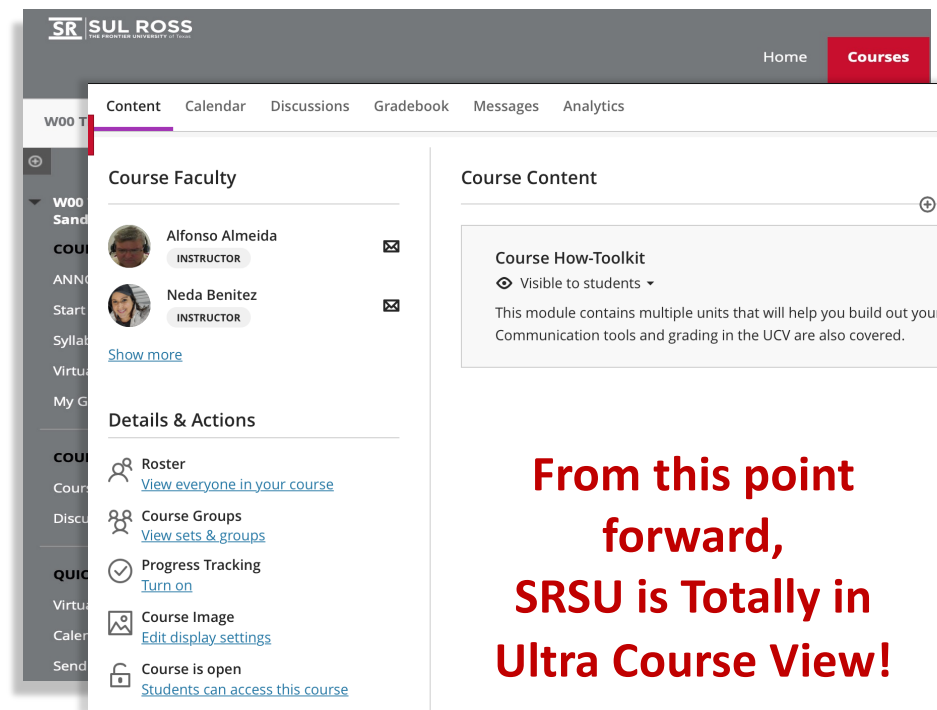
SR SUL ROSS THE FRONTIER UNIVERSITY of Texas

Home Courses

W00 T

W00 Sand

COUR

ANNO

Start

Syllab

Virtu

My G

COUR

Cours

Discu

QUIC

Virtu

Calen

Send

Content Calendar Discussions Gradebook Messages Analytics

Course Faculty

Alfonso Almeida
INSTRUCTOR

Neda Benitez
INSTRUCTOR

Show more

Details & Actions

Roster
View everyone in your course

Course Groups
View sets & groups

Progress Tracking
Turn on

Course Image
Edit display settings

Course is open
Students can access this course

Course Content

Course How-Toolkit

Visible to students

This module contains multiple units that will help you build out your Communication tools and grading in the UCV are also covered.

From this point forward, SRSU is Totally in Ultra Course View!